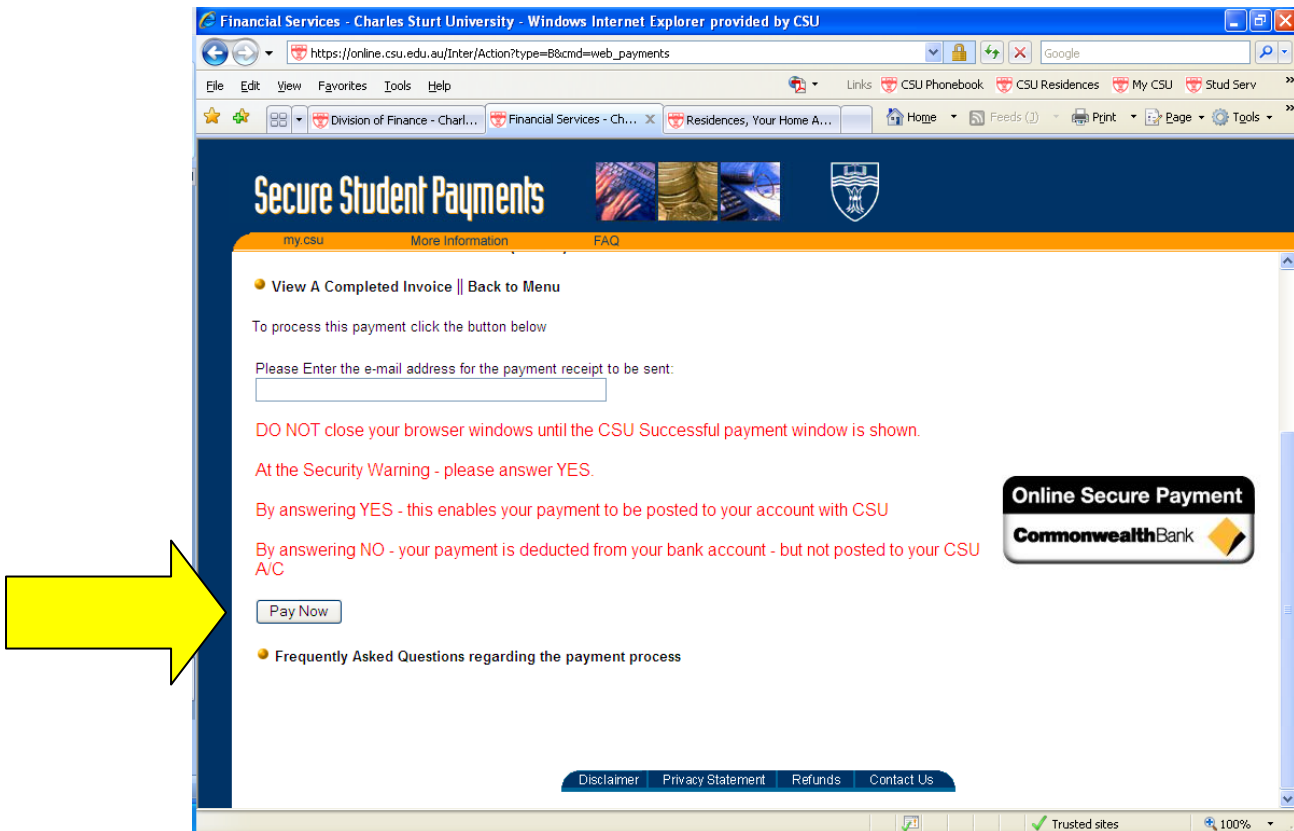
Financial Services - Charles Sturt University - Windows Internet Explorer provided by CSU

https://online.csu.edu.au/Inter/Action?type=B&cmd=web_payments

Google

File Edit View Favorites Tools Help

Links CSU Phonebook CSU Residences My CSU Stud Serv

Division of Finance - Charl... Financial Services - Ch... Residences, Your Home A...

Home Feeds (J) Print Page Tools

Secure Student Payments

my.csu More Information FAQ

View A Completed Invoice || Back to Menu

To process this payment click the button below

Please Enter the e-mail address for the payment receipt to be sent:

DO NOT close your browser windows until the CSU Successful payment window is shown.

At the Security Warning - please answer YES.

By answering YES - this enables your payment to be posted to your account with CSU

By answering NO - your payment is deducted from your bank account - but not posted to your CSU A/C

Online Secure Payment
CommonwealthBank

Pay Now

Frequently Asked Questions regarding the payment process

Disclaimer Privacy Statement Refunds Contact Us

Trusted sites 100%